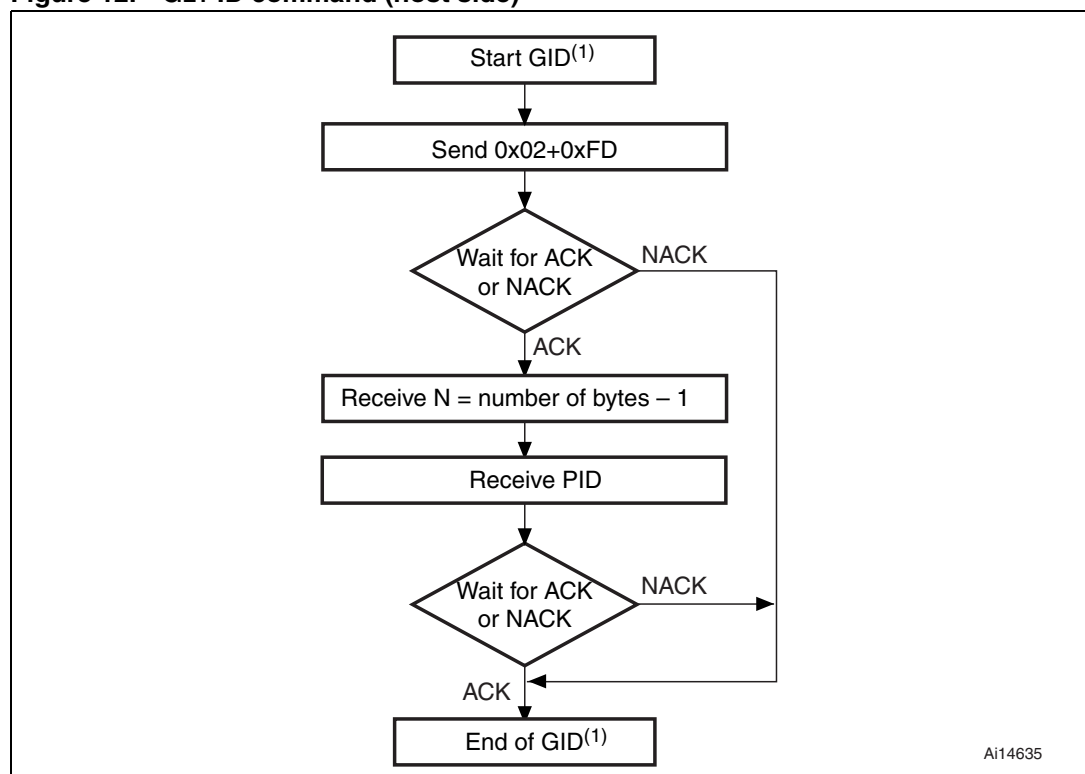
Figure 12. Get ID command (host side)

Start GID$^{(1)}$

Send 0x02+0xFD

Wait for ACK or NACK

NACK

ACK

Receive N = number of bytes – 1

Receive PID

Wait for ACK or NACK

NACK

ACK

End of GID$^{(1)}$

Ai14635